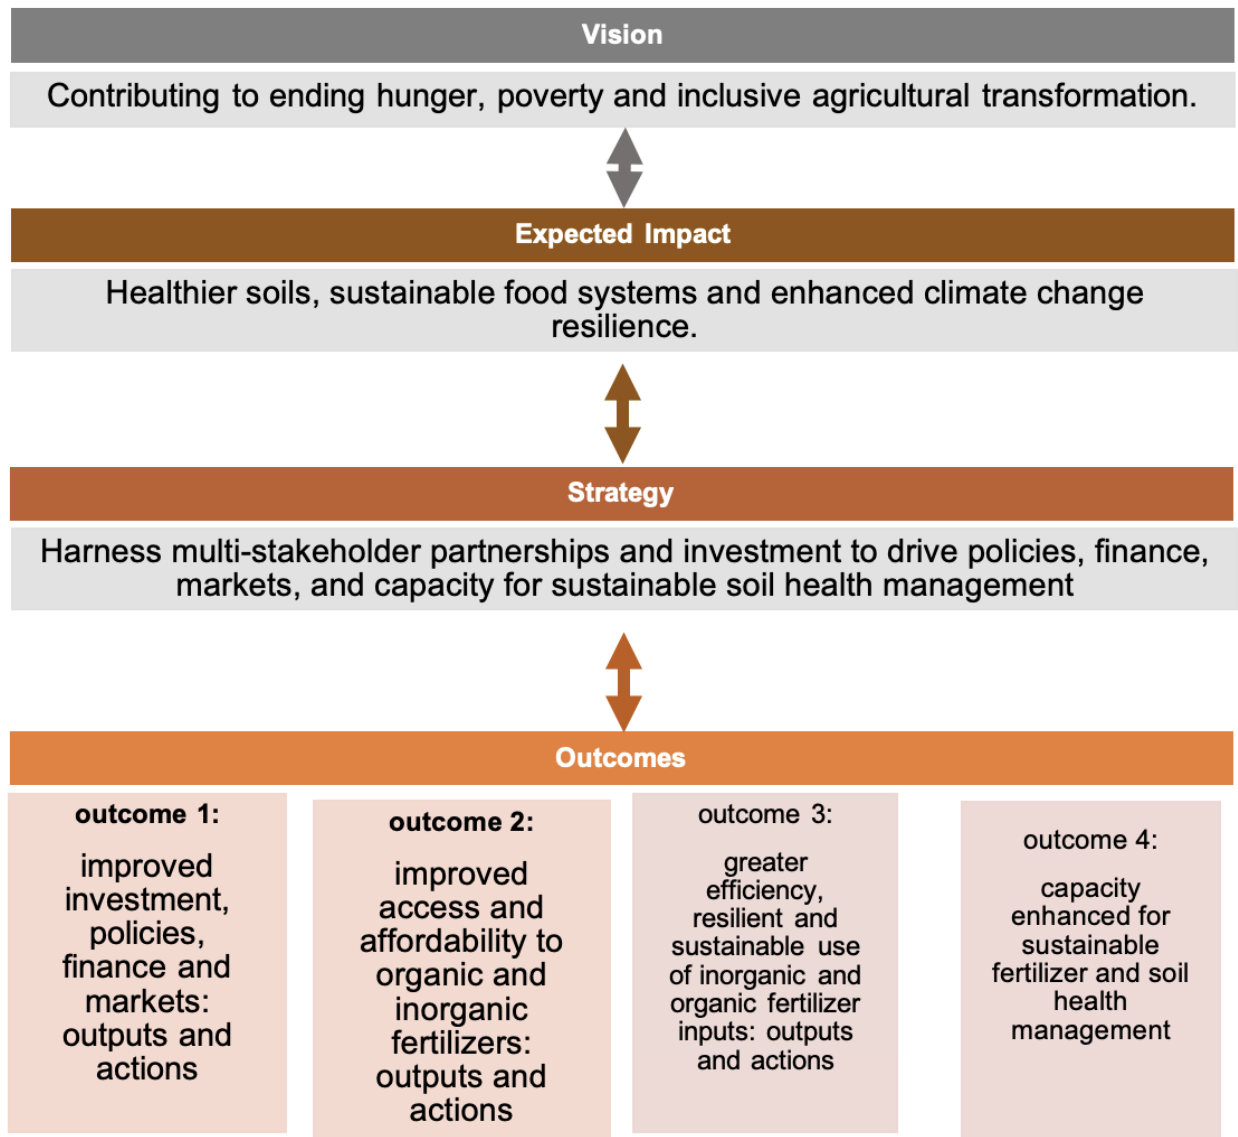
Vision

Contributing to ending hunger, poverty and inclusive agricultural transformation.

Expected Impact

Healthier soils, sustainable food systems and enhanced climate change resilience.

Strategy

Harness multi-stakeholder partnerships and investment to drive policies, finance, markets, and capacity for sustainable soil health management

Outcomes

outcome 1:

improved investment, policies, finance and markets: outputs and actions

outcome 2:

improved access and affordability to organic and inorganic fertilizers: outputs and actions

outcome 3:

greater efficiency, resilient and sustainable use of inorganic and organic fertilizer inputs: outputs and actions

outcome 4:

capacity enhanced for sustainable fertilizer and soil health management